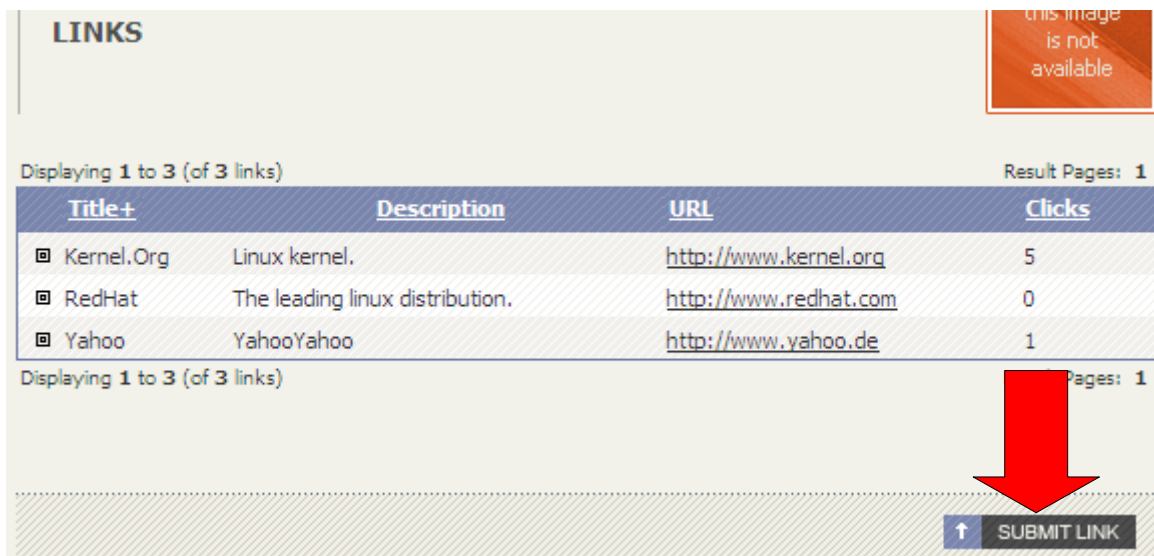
LINKS

this image is not available

Displaying 1 to 3 (of 3 links)

Result Pages: 1

| Title+ | Description | URL | Clicks |
|---|---|---|---|
| Kernel.Org | Linux kernel. | http://www.kernel.org | 5 |
| RedHat | The leading linux distribution. | http://www.redhat.com | 0 |
| Yahoo | YahooYahoo | http://www.yahoo.de | 1 |

Displaying 1 to 3 (of 3 links)

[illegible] Pages: 1

SUBMIT LINK